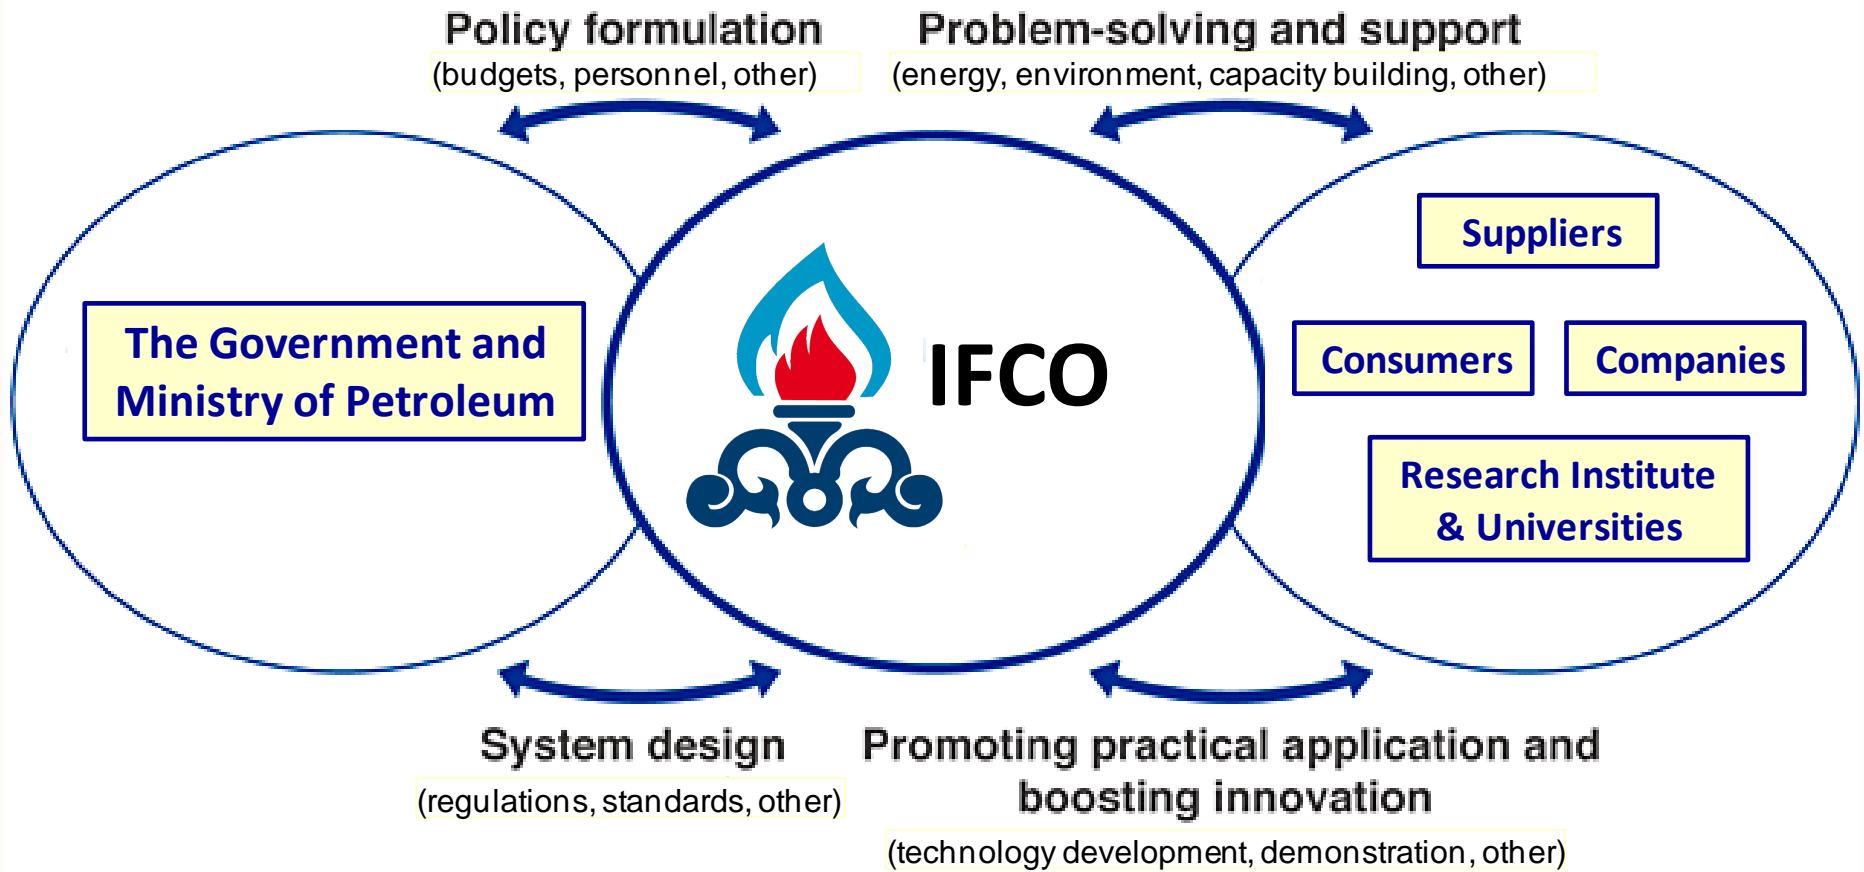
Policy formulation
(budgets, personnel, other)

Problem-solving and support
(energy, environment, capacity building, other)

The Government and Ministry of Petroleum

IFCO

Suppliers

Consumers

Companies

Research Institute & Universities

System design
(regulations, standards, other)

Promoting practical application and boosting innovation
(technology development, demonstration, other)